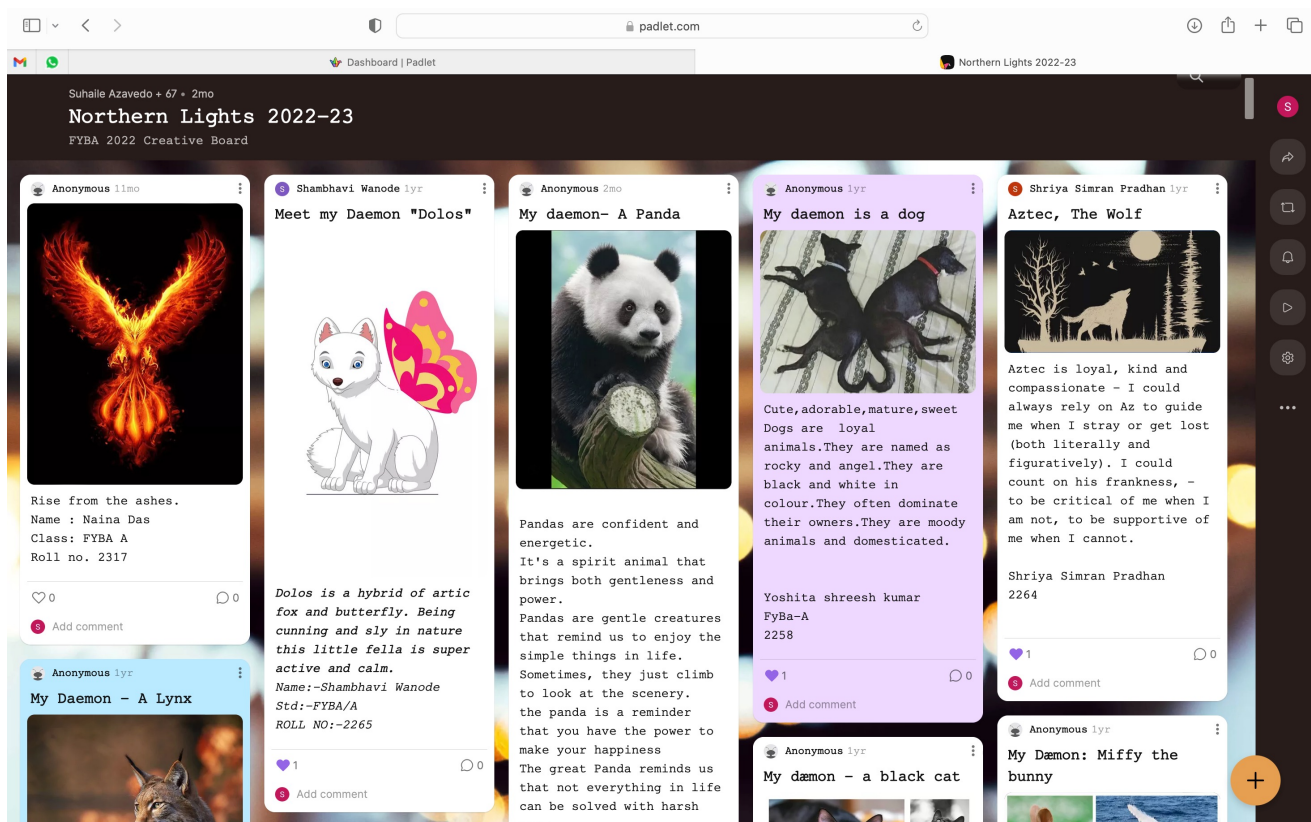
padlet.com

Dashboard | Padlet

Northern Lights 2022-23

Suhaile Azavedo + 67 • 2mo

Northern Lights 2022-23

FYBA 2022 Creative Board

Anonymous 11mo

Rise from the ashes.
Name : Naina Das
Class: FYBA A
Roll no. 2317

0 0

Add comment

Anonymous 1yr

My Daemon - A Lynx

Shambhavi Wanode 1yr

Meet my Daemon "Dolos"

*Dolos is a hybrid of artic fox and butterfly. Being cunning and sly in nature this little fella is super active and calm.*
*Name:-Shambhavi Wanode*
*Std:-FYBA/A*
*ROLL NO:-2265*

1 0

Add comment

Anonymous 2mo

My daemon- A Panda

Pandas are confident and energetic.
It's a spirit animal that brings both gentleness and power.
Pandas are gentle creatures that remind us to enjoy the simple things in life.
Sometimes, they just climb to look at the scenery.
the panda is a reminder that you have the power to make your happiness
The great Panda reminds us that not everything in life can be solved with harsh

Anonymous 1yr

My daemon is a dog

Cute,adorable,mature,sweet
Dogs are loyal animals.They are named as rocky and angel.They are black and white in colour.They often dominate their owners.They are moody animals and domesticated.

Yoshita shreesh kumar
FyBa-A
2258

1 0

Add comment

Anonymous 1yr

My dæmon - a black cat

Shriya Simran Pradhan 1yr

Aztec, The Wolf

Aztec is loyal, kind and compassionate - I could always rely on Az to guide me when I stray or get lost (both literally and figuratively). I could count on his frankness, - to be critical of me when I am not, to be supportive of me when I cannot.

Shriya Simran Pradhan
2264

1 0

Add comment

Anonymous 1yr

My Dæmon: Miffy the bunny